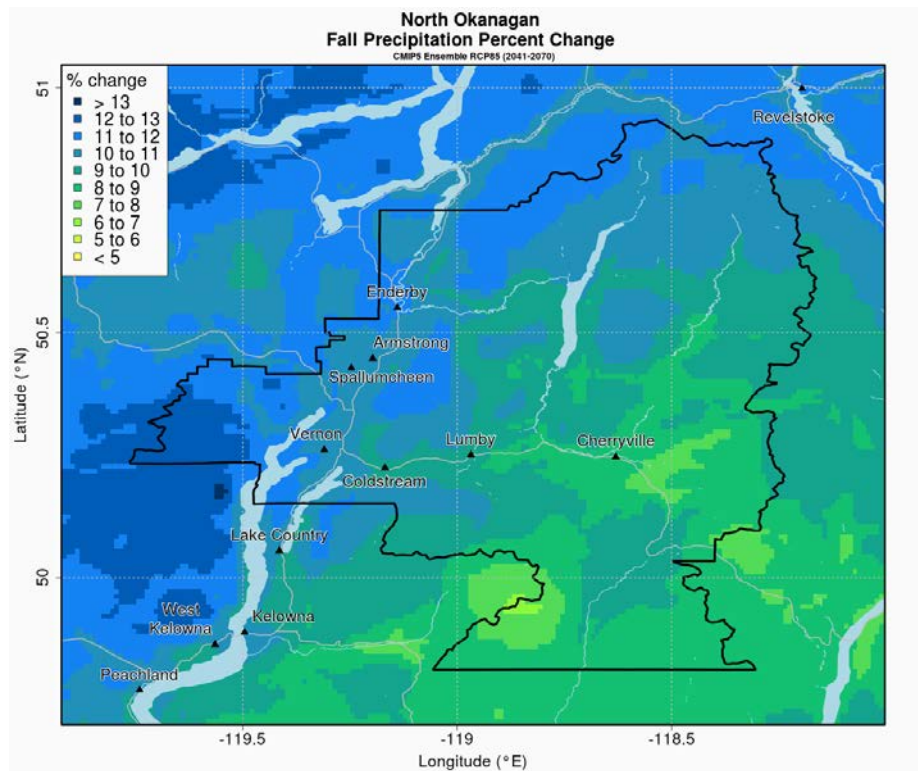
North Okanagan
Fall Precipitation Percent Change
CMIP5 Ensemble RCP85 (2041-2070)

% change
> 13
12 to 13
11 to 12
10 to 11
9 to 10
8 to 9
7 to 8
6 to 7
5 to 6
< 5

Revelstoke
Enderby
Armstrong
Spallumcheen
Vernon
Lumby
Cherryville
Coldstream
Lake Country
West Kelowna
Kelowna
Peachland

51
50.5
50
Latitude (°N)

-119.5
-119
-118.5
Longitude (°E)